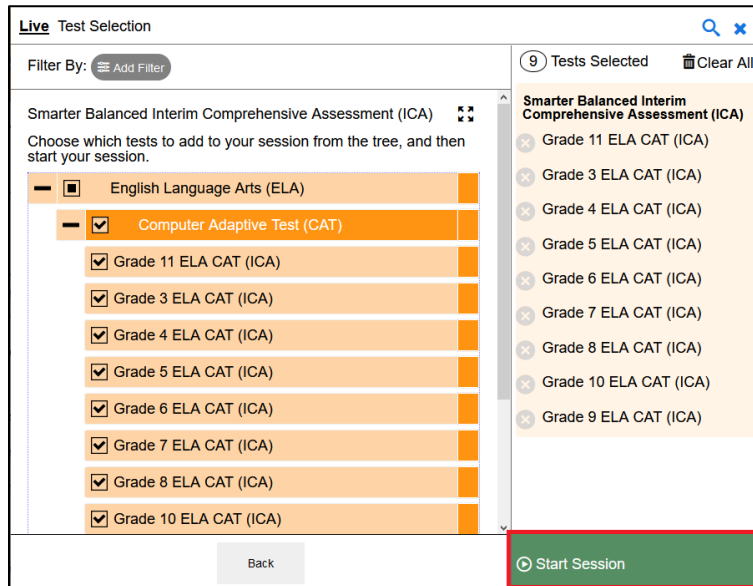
Live Test Selection

Filter By: Add Filter

Smarter Balanced Interim Comprehensive Assessment (ICA)

Choose which tests to add to your session from the tree, and then start your session.

English Language Arts (ELA)
Computer Adaptive Test (CAT)
Grade 11 ELA CAT (ICA)
Grade 3 ELA CAT (ICA)
Grade 4 ELA CAT (ICA)
Grade 5 ELA CAT (ICA)
Grade 6 ELA CAT (ICA)
Grade 7 ELA CAT (ICA)
Grade 8 ELA CAT (ICA)
Grade 10 ELA CAT (ICA)

Back

9 Tests Selected
Clear All

Smarter Balanced Interim Comprehensive Assessment (ICA)
Grade 11 ELA CAT (ICA)
Grade 3 ELA CAT (ICA)
Grade 4 ELA CAT (ICA)
Grade 5 ELA CAT (ICA)
Grade 6 ELA CAT (ICA)
Grade 7 ELA CAT (ICA)
Grade 8 ELA CAT (ICA)
Grade 10 ELA CAT (ICA)
Grade 9 ELA CAT (ICA)

Start Session